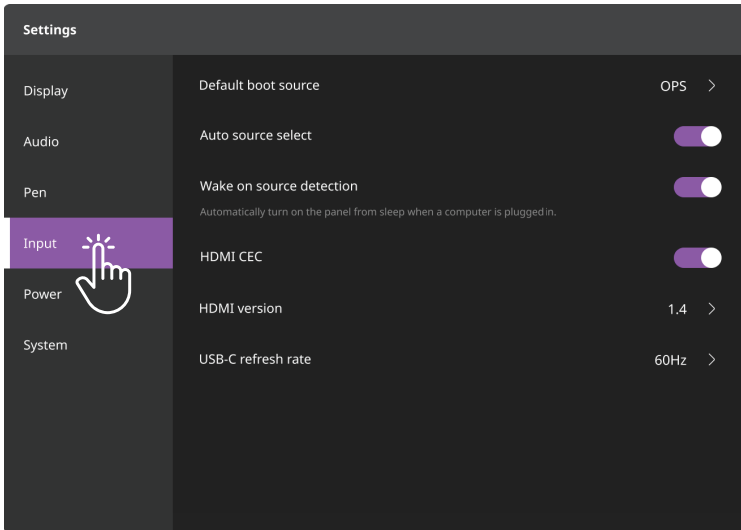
Settings

Display

Audio

Pen

Input

Power

System

Default boot source OPS >

Auto source select

Wake on source detection

Automatically turn on the panel from sleep when a computer is plugged in.

HDMI CEC

HDMI version 1.4 >

USB-C refresh rate 60Hz >